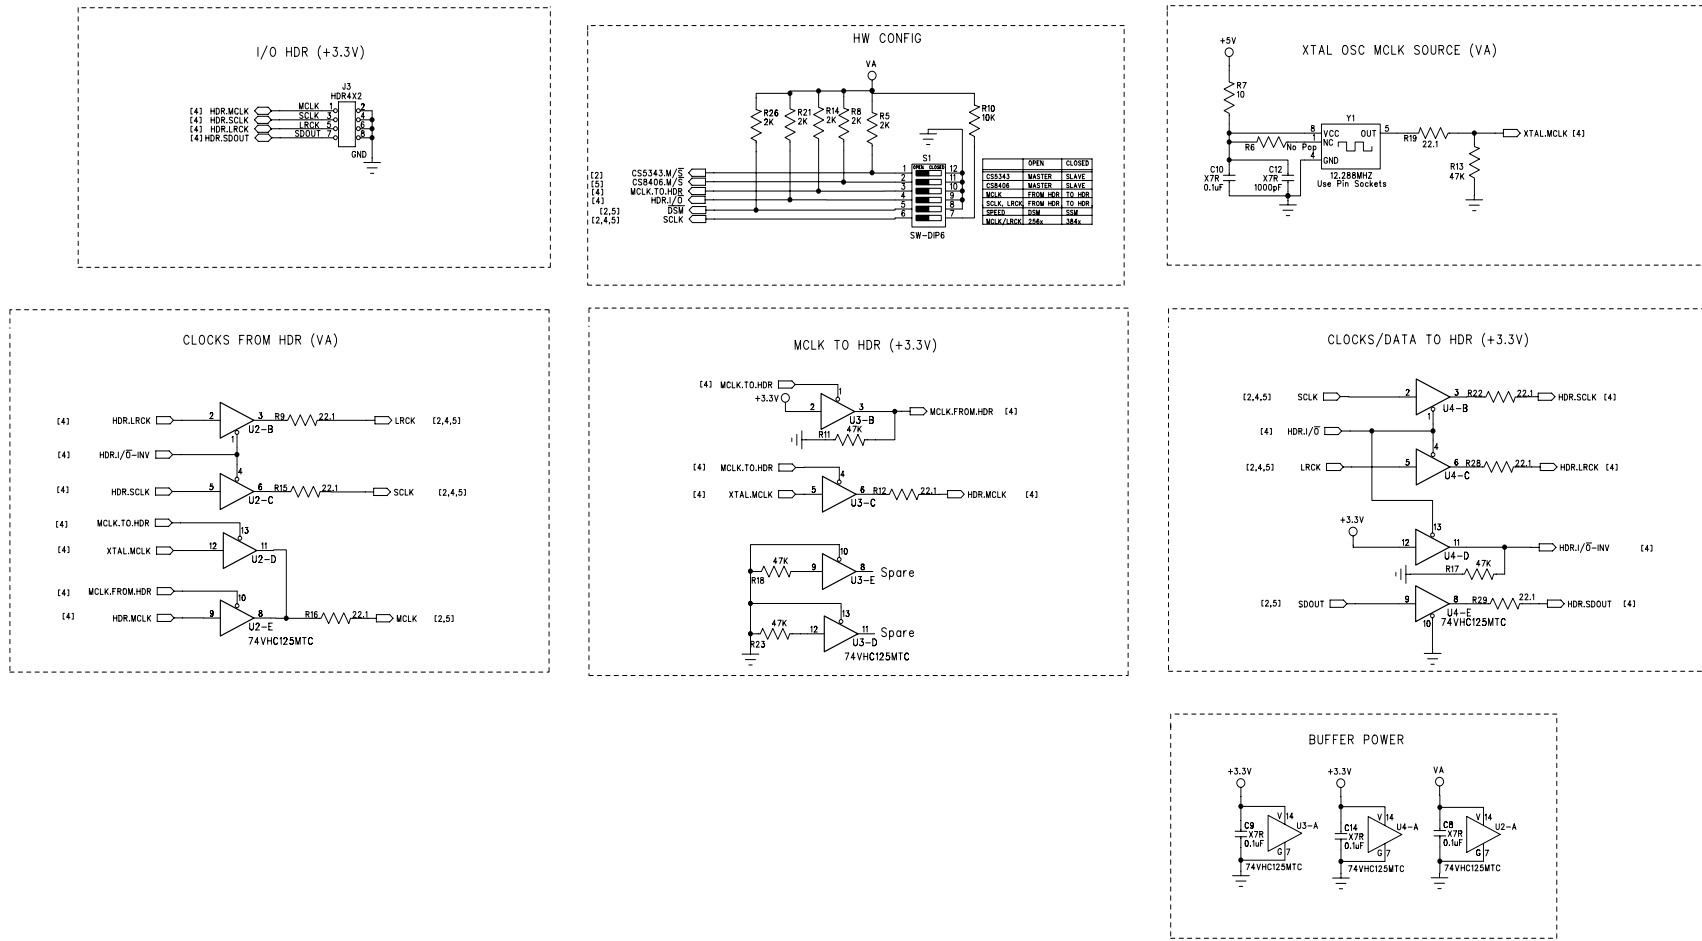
I/O HDR (+3.3V)

J3
HDR4X2

[4] HDR.MCLK MCLK 1 2
[4] HDR.SCLK SCLK 3 4
[4] HDR.LRCK LRCK 5 6
[4] HDR.SDOUT SDOUT 7 8

GND

HW CONFIG

VA

R26 2K
R21 2K
R14 2K
R8 2K
R5 2K
R10 10K

S1
OPEN CLOSED

[2] CS5343.M/$\overline{S}$ 1 12
[5] CS8406.M/$\overline{S}$ 2 11
[4] MCLK.TO.HDR 3 10
[4] HDR.I/$\overline{O}$ 4 9
[2,5] $\overline{DSM}$ 5 8
[2,4,5] SCLK 6 7

SW-DIP6

| | OPEN | CLOSED |
|---|---|---|
| CS5343 | MASTER | SLAVE |
| CS8406 | MASTER | SLAVE |
| MCLK | FROM HDR | TO HDR |
| SCLK, LRCK | FROM HDR | TO HDR |
| SPEED | DSM | SSM |
| MCLK/LRCK | 256x | 384x |

XTAL OSC MCLK SOURCE (VA)

+5V

R7
10

R6 No Pop

Y1
8 VCC
1 NC
4 GND
OUT 5

12.288MHZ
Use Pin Sockets

C10 X7R 0.1uF
C12 X7R 1000pF

R19 22.1

R13 47K

XTAL.MCLK [4]

CLOCKS FROM HDR (VA)

[4] HDR.LRCK 2 3 R9 22.1 LRCK [2,4,5]
U2-B
1
[4] HDR.I/$\overline{O}$-INV
4
[4] HDR.SCLK 5 6 R15 22.1 SCLK [2,4,5]
U2-C
[4] MCLK.TO.HDR 13
[4] XTAL.MCLK 12 11
U2-D
[4] MCLK.FROM.HDR 10
[4] HDR.MCLK 9 8 R16 22.1 MCLK [2,5]
U2-E
74VHC125MTC

MCLK TO HDR (+3.3V)

[4] MCLK.TO.HDR 1
+3.3V 2 3 MCLK.FROM.HDR [4]
U3-B
R11 47K

[4] MCLK.TO.HDR 4
[4] XTAL.MCLK 5 6 R12 22.1 HDR.MCLK [4]
U3-C

10
R18 47K 9 8 Spare
U3-E
13
47K 12 11 Spare
R23 U3-D
74VHC125MTC

CLOCKS/DATA TO HDR (+3.3V)

[2,4,5] SCLK 2 3 R22 22.1 HDR.SCLK [4]
U4-B
[4] HDR.I/$\overline{O}$
4
[2,4,5] LRCK 5 6 R28 22.1 HDR.LRCK [4]
U4-C
+3.3V
13
12 11 HDR.I/$\overline{O}$-INV [4]
U4-D
R17 47K
[2,5] SDOUT 9 8 R29 22.1 HDR.SDOUT [4]
10 U4-E
74VHC125MTC

BUFFER POWER

+3.3V
C9 X7R 0.1uF
V 14 U3-A
G 7
74VHC125MTC

+3.3V
C14 X7R 0.1uF
V 14 U4-A
G 7
74VHC125MTC

VA
C8 X7R 0.1uF
V 14 U2-A
G 7
74VHC125MTC